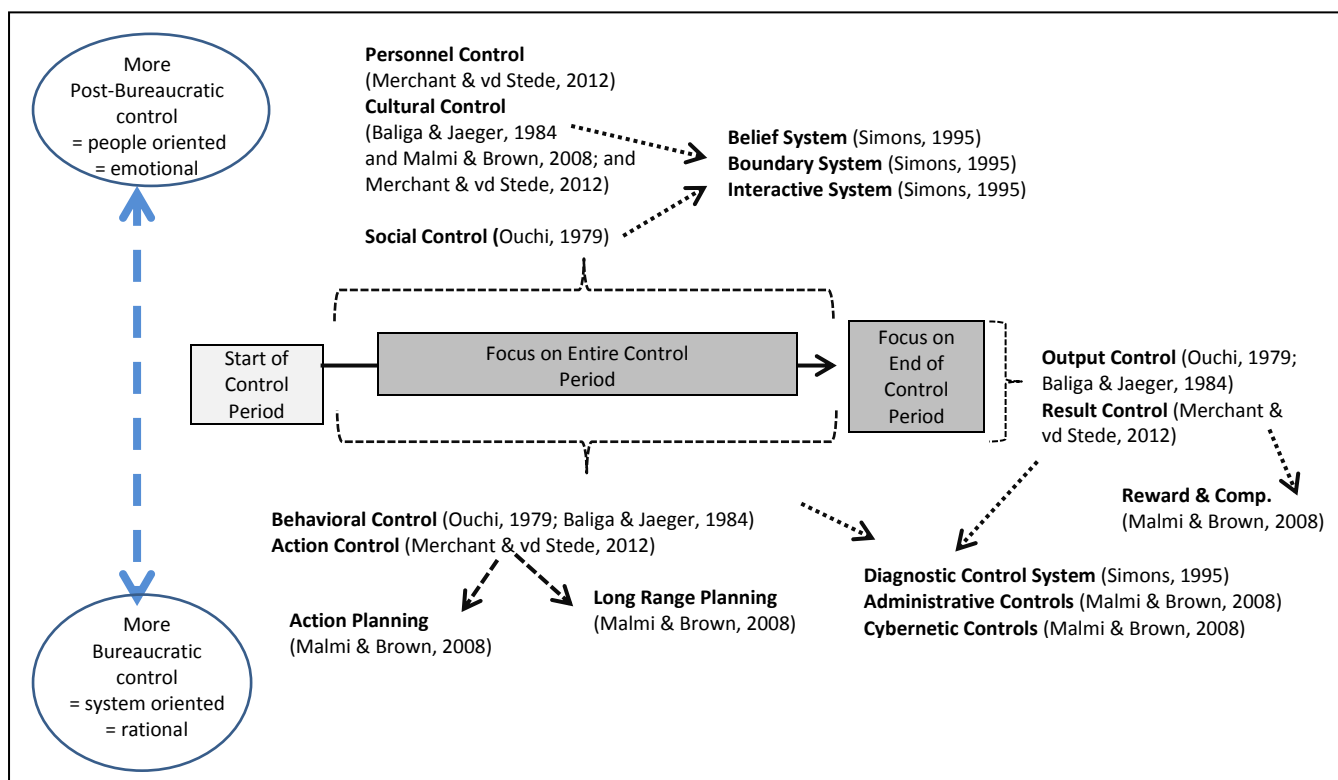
More Post-Bureaucratic control = people oriented = emotional

Personnel Control (Merchant & vd Stede, 2012)
Cultural Control (Baliga & Jaeger, 1984 and Malmi & Brown, 2008; and Merchant & vd Stede, 2012)

Belief System (Simons, 1995)
Boundary System (Simons, 1995)
Interactive System (Simons, 1995)

Social Control (Ouchi, 1979)

Start of Control Period

Focus on Entire Control Period

Focus on End of Control Period

Output Control (Ouchi, 1979; Baliga & Jaeger, 1984)
Result Control (Merchant & vd Stede, 2012)

Reward & Comp. (Malmi & Brown, 2008)

Behavioral Control (Ouchi, 1979; Baliga & Jaeger, 1984)
Action Control (Merchant & vd Stede, 2012)

Action Planning (Malmi & Brown, 2008)

Long Range Planning (Malmi & Brown, 2008)

Diagnostic Control System (Simons, 1995)
Administrative Controls (Malmi & Brown, 2008)
Cybernetic Controls (Malmi & Brown, 2008)

More Bureaucratic control = system oriented = rational